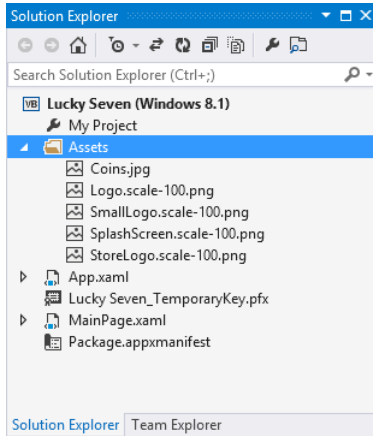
Solution Explorer

Search Solution Explorer (Ctrl+;)

VB Lucky Seven (Windows 8.1)
My Project
Assets
Coins.jpg
Logo.scale-100.png
SmallLogo.scale-100.png
SplashScreen.scale-100.png
StoreLogo.scale-100.png
App.xaml
Lucky Seven_TemporaryKey.pfx
MainPage.xaml
Package.appxmanifest

Solution Explorer | Team Explorer